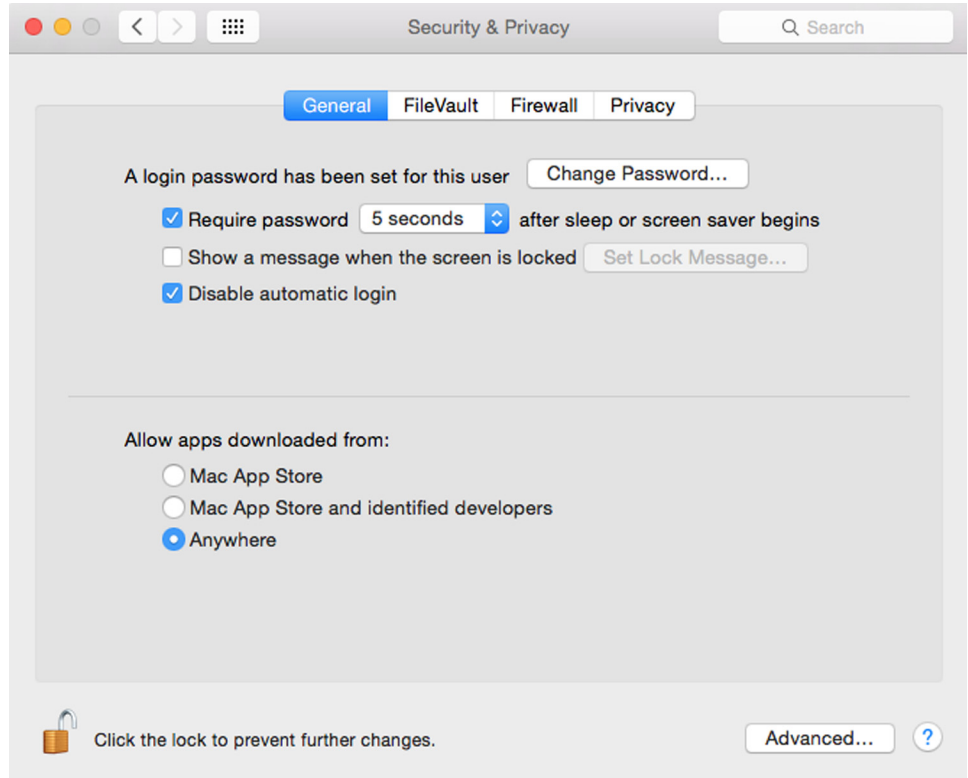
Security & Privacy

Search

General FileVault Firewall Privacy

A login password has been set for this user Change Password...

Require password 5 seconds after sleep or screen saver begins

Show a message when the screen is locked Set Lock Message...

Disable automatic login

Allow apps downloaded from:

Mac App Store

Mac App Store and identified developers

Anywhere

Click the lock to prevent further changes.

Advanced...

?